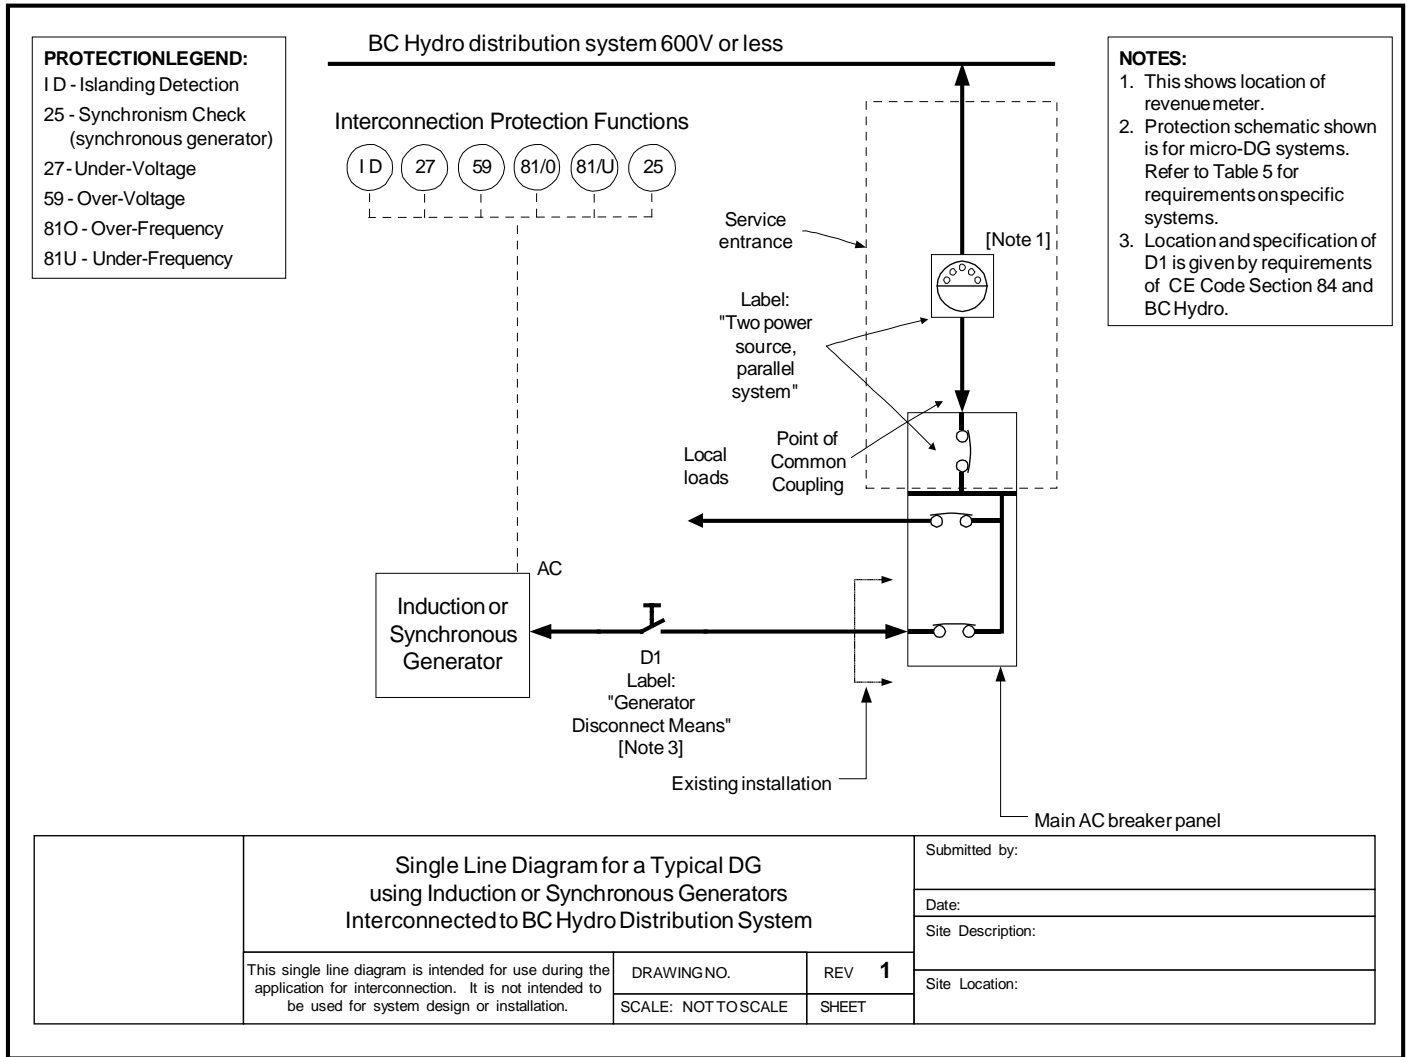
PROTECTIONLEGEND:
I D - Islanding Detection
25 - Synchronism Check (synchronous generator)
27 - Under-Voltage
59 - Over-Voltage
81O - Over-Frequency
81U - Under-Frequency

BC Hydro distribution system 600V or less

Interconnection Protection Functions

I D
27
59
81/0
81/U
25

NOTES:
1. This shows location of revenuemeter.
2. Protection schematic shown is for micro-DG systems. Refer to Table 5 for requirementsonspecific systems.
3. Locationandspecification of D1 is given by requirements of CE Code Section 84 and BC Hydro.

Service entrance

[Note 1]

Label: "Two power source, parallel system"

Point of Common Coupling

Local loads

AC

Induction or Synchronous Generator

D1
Label:
"Generator Disconnect Means"
[Note 3]

Existing installation

Main AC breaker panel

Single Line Diagram for a Typical DG using Induction or Synchronous Generators Interconnected to BC Hydro Distribution System

This single line diagram is intended for use during the application for interconnection. It is not intended to be used for system design or installation.

| DRAWINGNO. | REV 1 |
|---|---|
| SCALE: NOT TO SCALE | SHEET |

Submitted by:
Date:
Site Description:
Site Location: